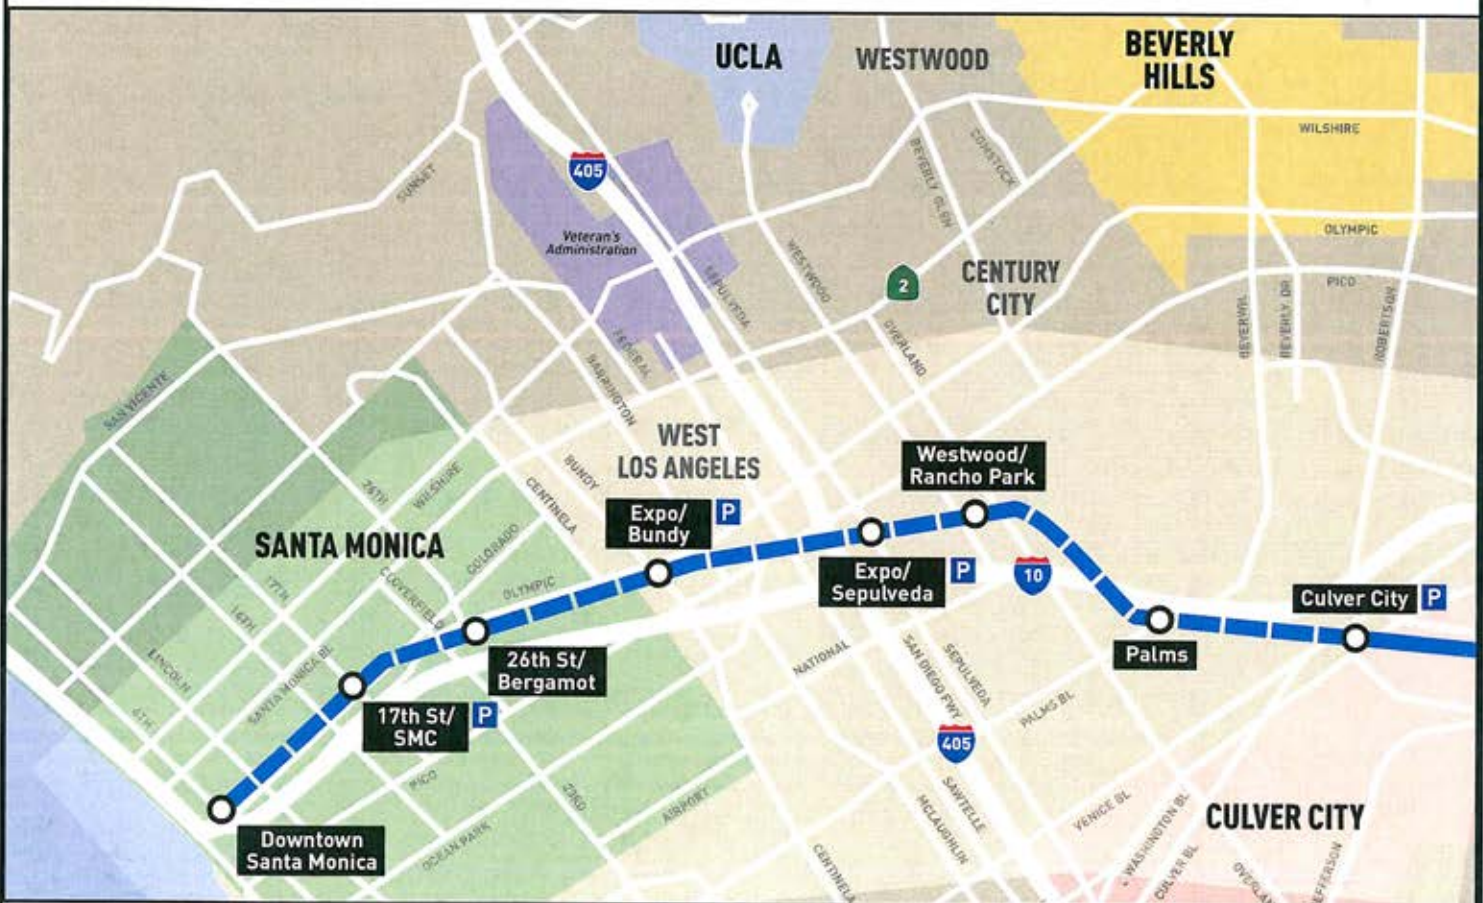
UCLA
WESTWOOD
BEVERLY HILLS
WILSHIRE
OLYMPIC
PICO
405
Veteran's Administration
SUNSET
SEPULVEDA
WESTWOOD
BEVERLY GLEN
COMSTOCK
2
CENTURY CITY
BEVERWIL
BEVERLY DR
ROBERTSON
OVERLAND
FEDERAL
BARRINGTON
SAN VICENTE
WEST LOS ANGELES
BUNDY
CENTINELA
Westwood/ Rancho Park
Expo/ Bundy
P
26TH
WILSHIRE
SANTA MONICA
COLORADO
Expo/ Sepulveda
P
10
OLYMPIC
COVERFIELD
17TH
14TH
Culver City
P
Palms
26th St/ Bergamot
NATIONAL
SAN DIEGO FWY
SEPULVEDA
PALMS BL
LINCOLN
SANTA MONICA BL
4TH
17th St/ SMC
P
405
PICO
23RD
AIRPORT
VENICE BL
WASHINGTON BL
SAWTELLE
MCLAUGHLIN
CULVER CITY
Downtown Santa Monica
OCEAN PARK
CENTINELA
CULVER BL
OVERLAND
JEFFERSON